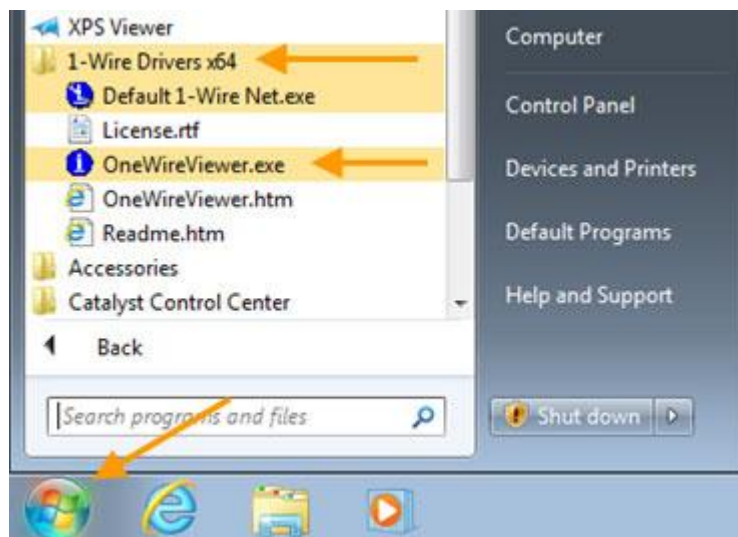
XPS Viewer
1-Wire Drivers x64
Default 1-Wire Net.exe
License.rtf
OneWireViewer.exe
OneWireViewer.htm
Readme.htm
Accessories
Catalyst Control Center
Back
Search programs and files

Computer
Control Panel
Devices and Printers
Default Programs
Help and Support
Shut down